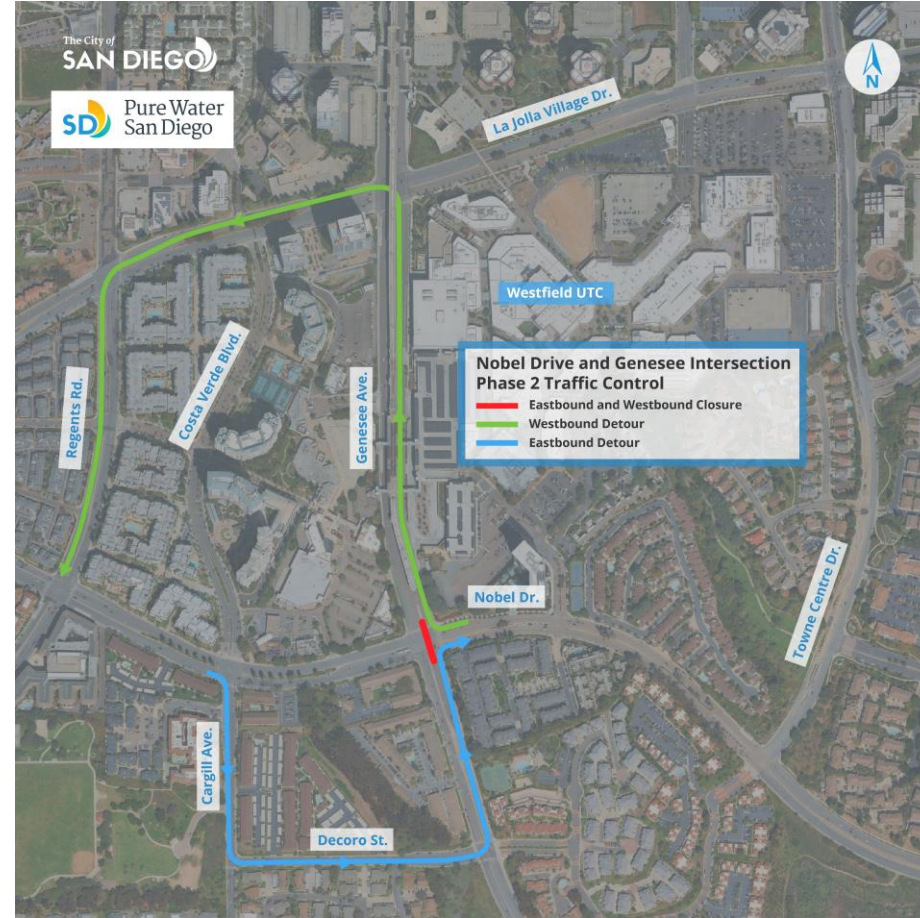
The City of
SAN DIEGO

SD Pure Water
San Diego

N

La Jolla Village Dr.

Westfield UTC

Nobel Drive and Genesee Intersection
Phase 2 Traffic Control
Eastbound and Westbound Closure
Westbound Detour
Eastbound Detour

Regents Rd.

Costa Verde Blvd

Genesee Ave.

Nobel Dr.

Towne Centre Dr.

Cargill Ave.

Decoro St.